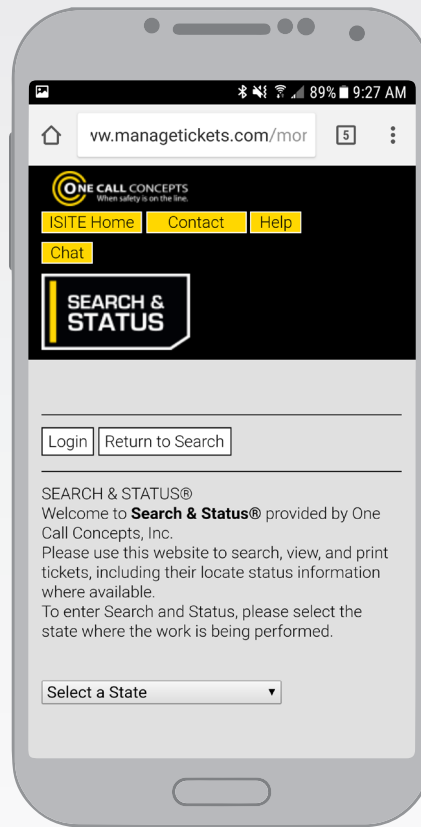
89% 9:27 AM

vw.managetickets.com/mor

5

ONE CALL CONCEPTS
When safety is on the line.

ISITE Home
Contact
Help
Chat

SEARCH & STATUS

Login
Return to Search

SEARCH & STATUS®
Welcome to **Search & Status®** provided by One Call Concepts, Inc.
Please use this website to search, view, and print tickets, including their locate status information where available.
To enter Search and Status, please select the state where the work is being performed.

Select a State